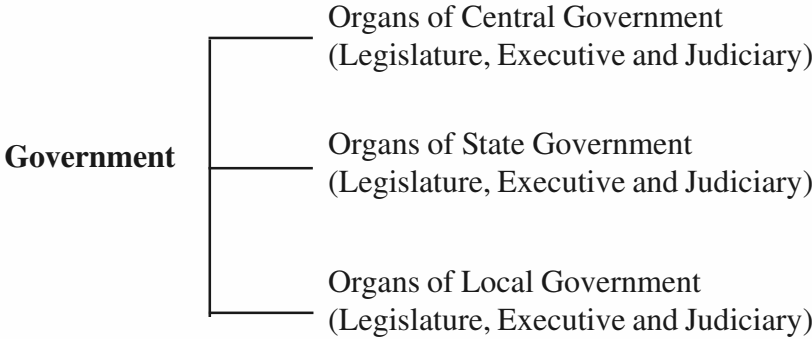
Government

Organs of Central Government
(Legislature, Executive and Judiciary)

Organs of State Government
(Legislature, Executive and Judiciary)

Organs of Local Government
(Legislature, Executive and Judiciary)